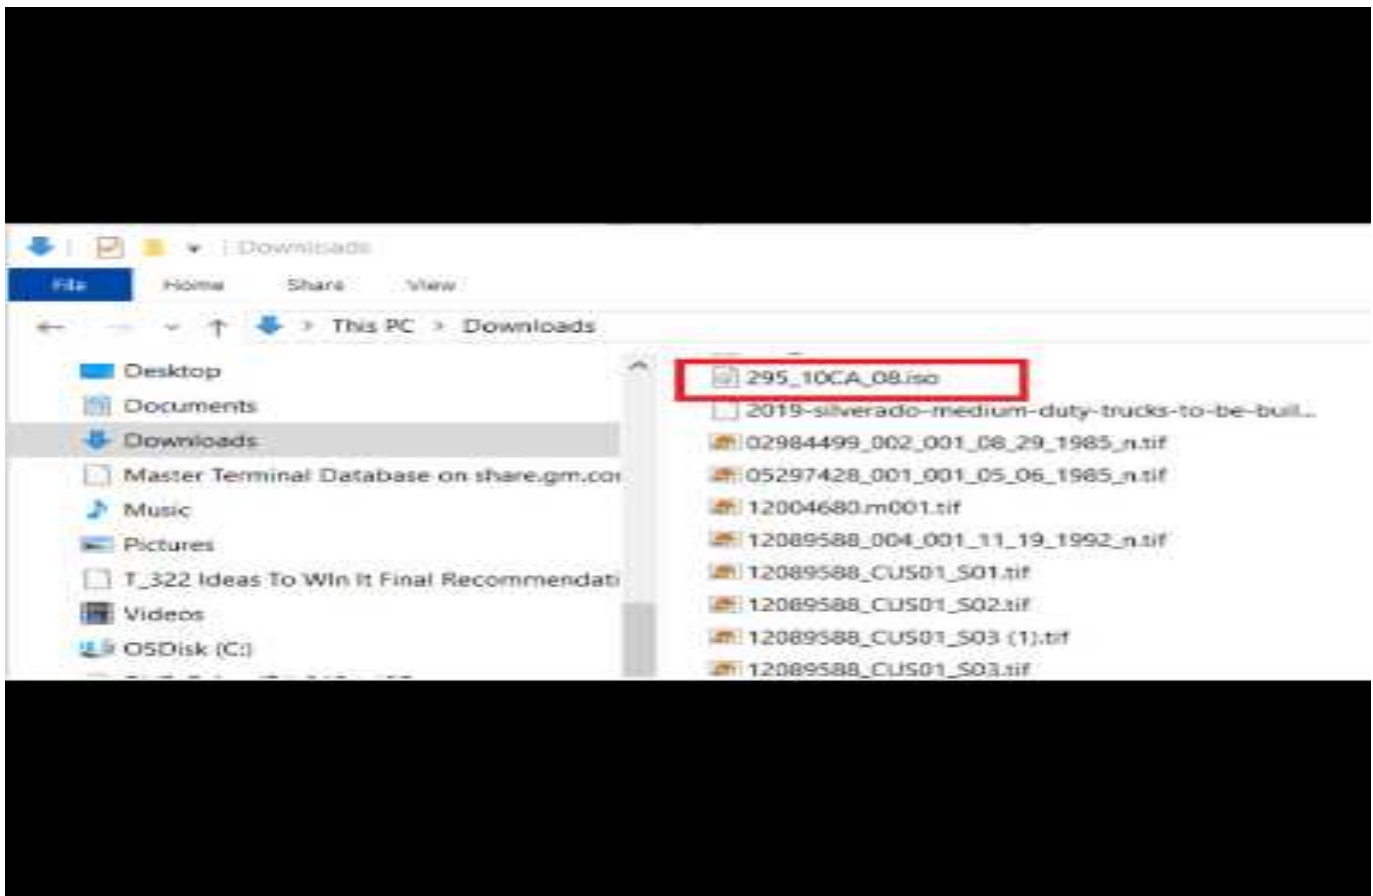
Downloads

File Home Share View

This PC > Downloads

Desktop
Documents
Downloads
Master Terminal Database on share.gm.coı
Music
Pictures
T_322 Ideas To Win It Final Recommendati
Videos
OSDisk (C:)

295_10CA_08.iso
2019-silverado-medium-duty-trucks-to-be-buil...
02984499_002_001_08_29_1985_n.tif
05297428_001_001_05_06_1985_n.tif
12004680.m001.tif
12089588_004_001_11_19_1992_n.tif
12089588_CUS01_S01.tif
12089588_CUS01_S02.tif
12089588_CUS01_S03 (1).tif
12089588_CUS01_S03.tif